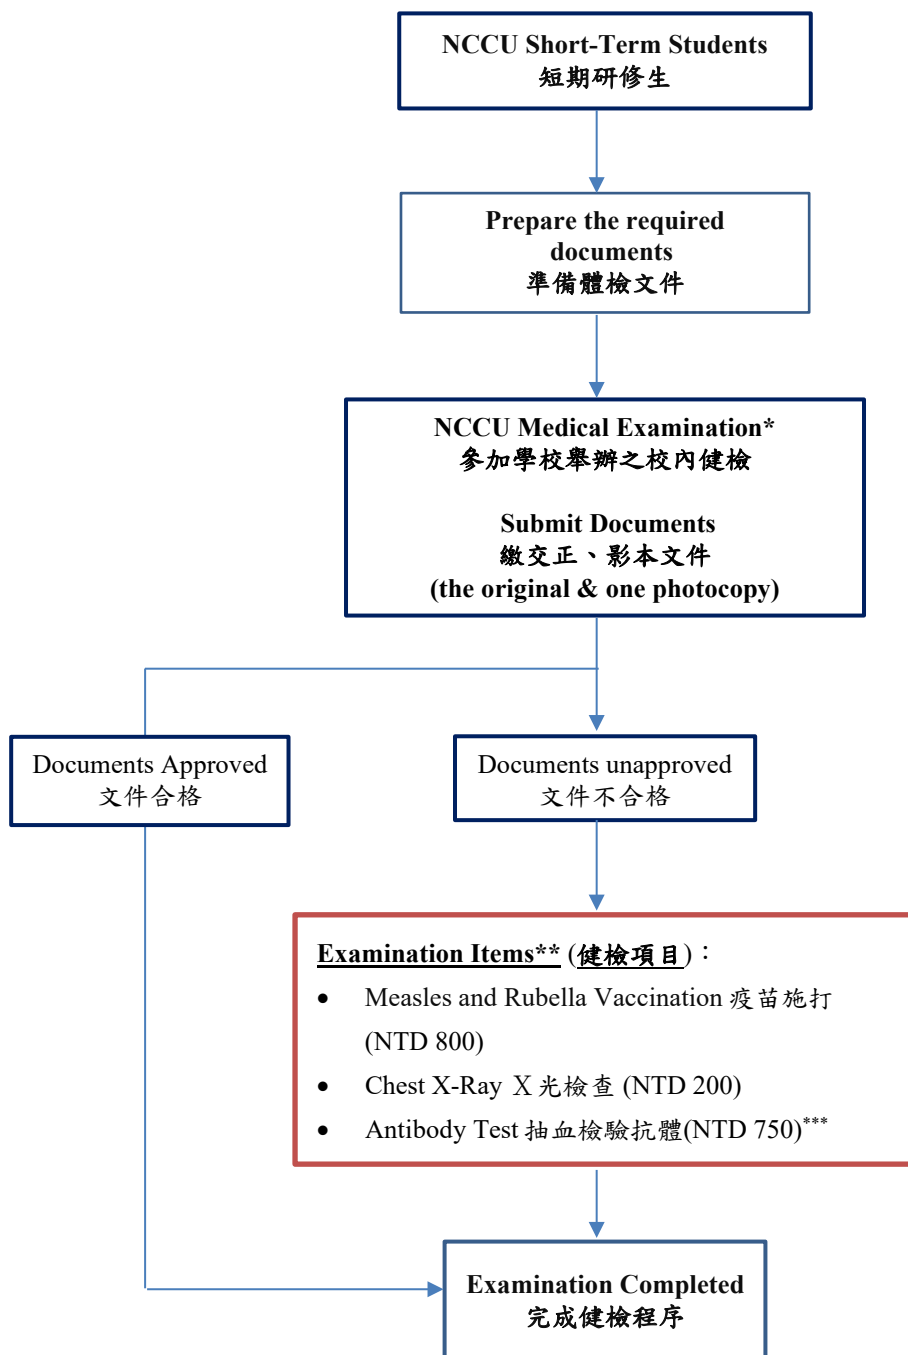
NCCU Short-Term Students
短期研修生

Prepare the required documents
準備體檢文件

NCCU Medical Examination*
參加學校舉辦之校內健檢

Submit Documents
繳交正、影本文件
(the original & one photocopy)

Documents Approved
文件合格

Documents unapproved
文件不合格

Examination Items** (健檢項目)：
- Measles and Rubella Vaccination 疫苗施打 (NTD 800)
- Chest X-Ray X光檢查 (NTD 200)
- Antibody Test 抽血檢驗抗體(NTD 750)***

Examination Completed
完成健檢程序